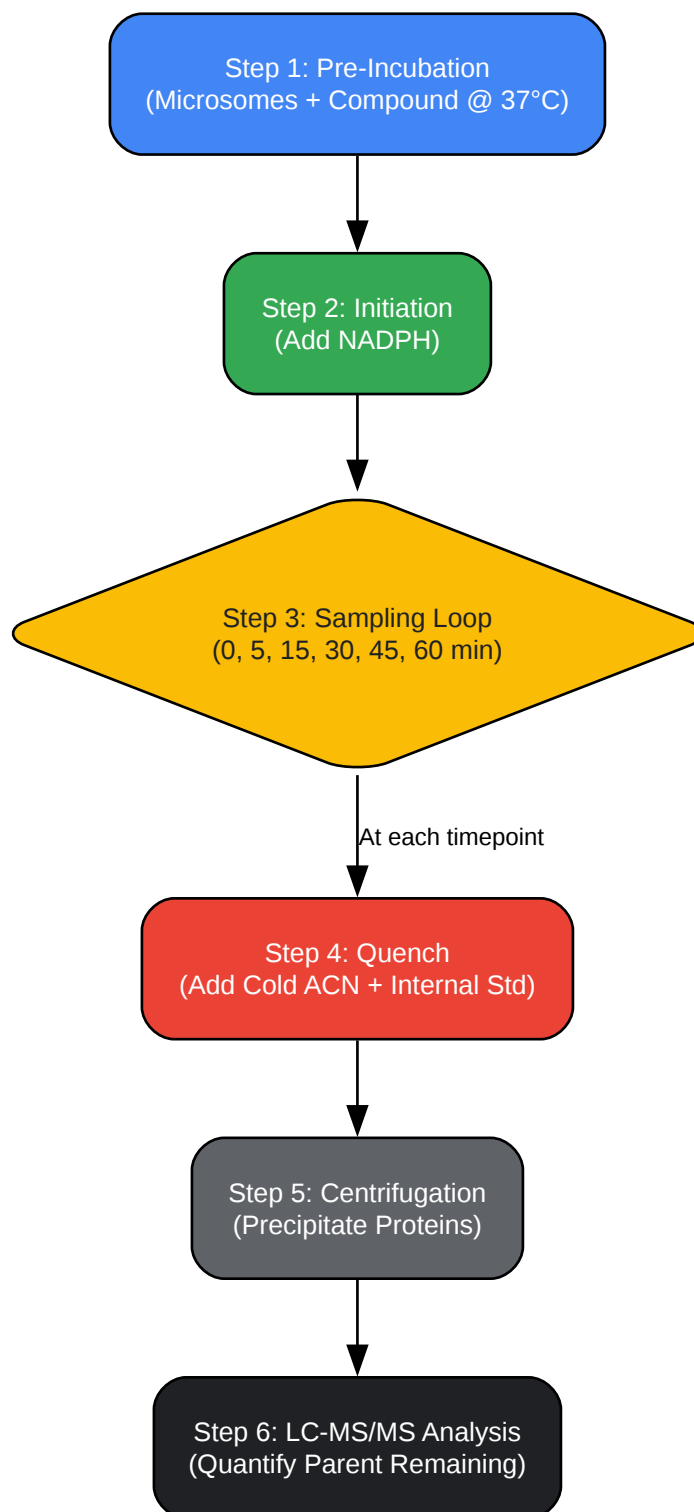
Step 1: Pre-Incubation
(Microsomes + Compound @ 37°C)

Step 2: Initiation
(Add NADPH)

Step 3: Sampling Loop
(0, 5, 15, 30, 45, 60 min)

At each timepoint

Step 4: Quench
(Add Cold ACN + Internal Std)

Step 5: Centrifugation
(Precipitate Proteins)

Step 6: LC-MS/MS Analysis
(Quantify Parent Remaining)